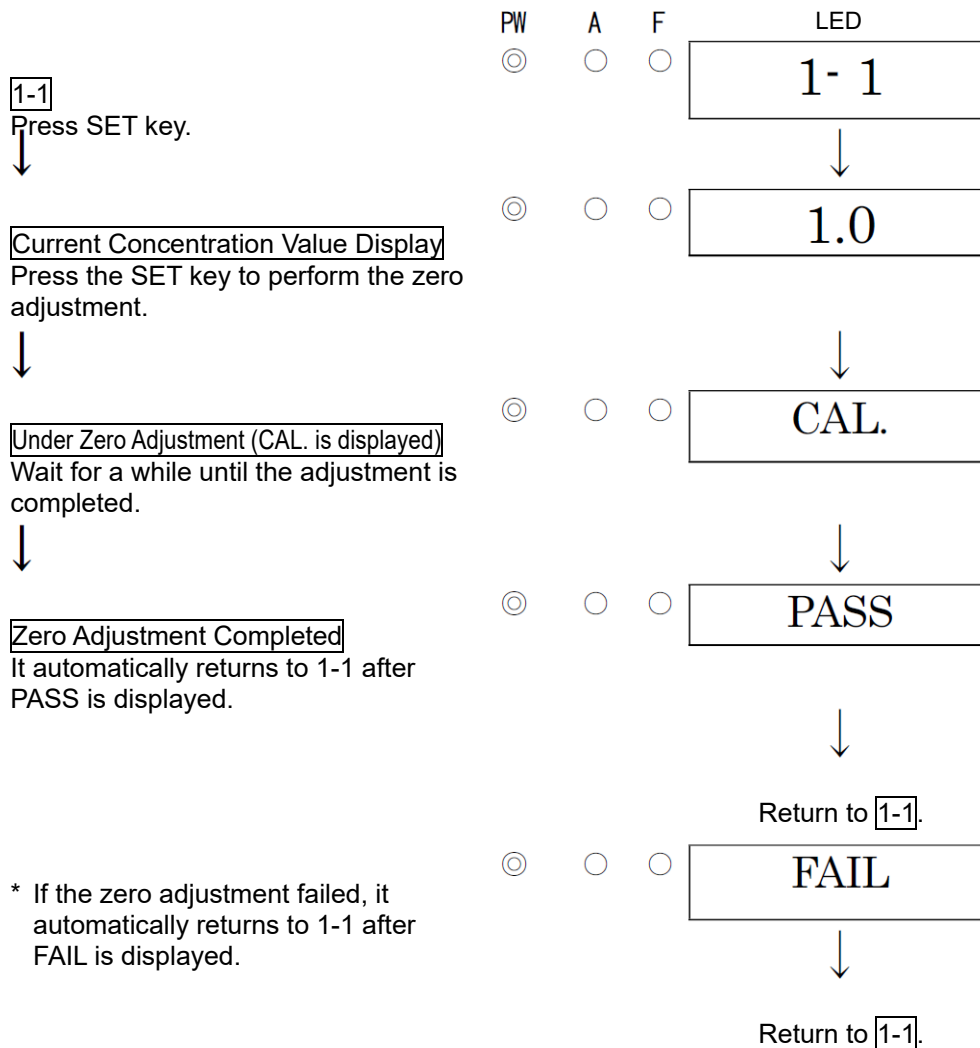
PW A F LED

1-1
Press SET key.
↓

1- 1

↓

Current Concentration Value Display
Press the SET key to perform the zero adjustment.
↓

1.0

↓

Under Zero Adjustment (CAL. is displayed)
Wait for a while until the adjustment is completed.
↓

CAL.

↓

Zero Adjustment Completed
It automatically returns to 1-1 after PASS is displayed.

PASS

↓

Return to 1-1.

* If the zero adjustment failed, it automatically returns to 1-1 after FAIL is displayed.

FAIL

↓

Return to 1-1.